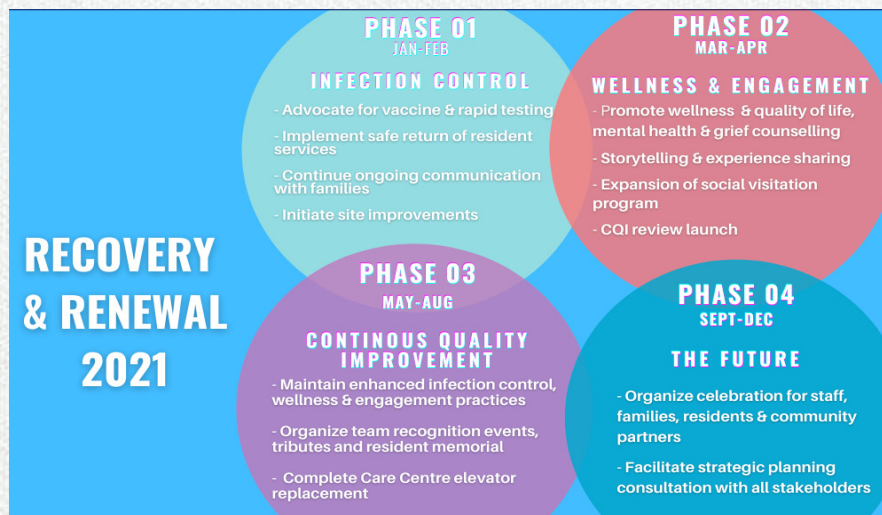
RECOVERY & RENEWAL 2021

PHASE 01
JAN-FEB

INFECTION CONTROL

- Advocate for vaccine & rapid testing

- Implement safe return of resident services

- Continue ongoing communication with families

- Initiate site improvements

PHASE 02
MAR-APR

WELLNESS & ENGAGEMENT

- Promote wellness & quality of life, mental health & grief counselling

- Storytelling & experience sharing

- Expansion of social visitation program

- CQI review launch

PHASE 03
MAY-AUG

CONTINOUS QUALITY IMPROVEMENT

- Maintain enhanced infection control, wellness & engagement practices

- Organize team recognition events, tributes and resident memorial

- Complete Care Centre elevator replacement

PHASE 04
SEPT-DEC

THE FUTURE

- Organize celebration for staff, families, residents & community partners

- Facilitate strategic planning consultation with all stakeholders